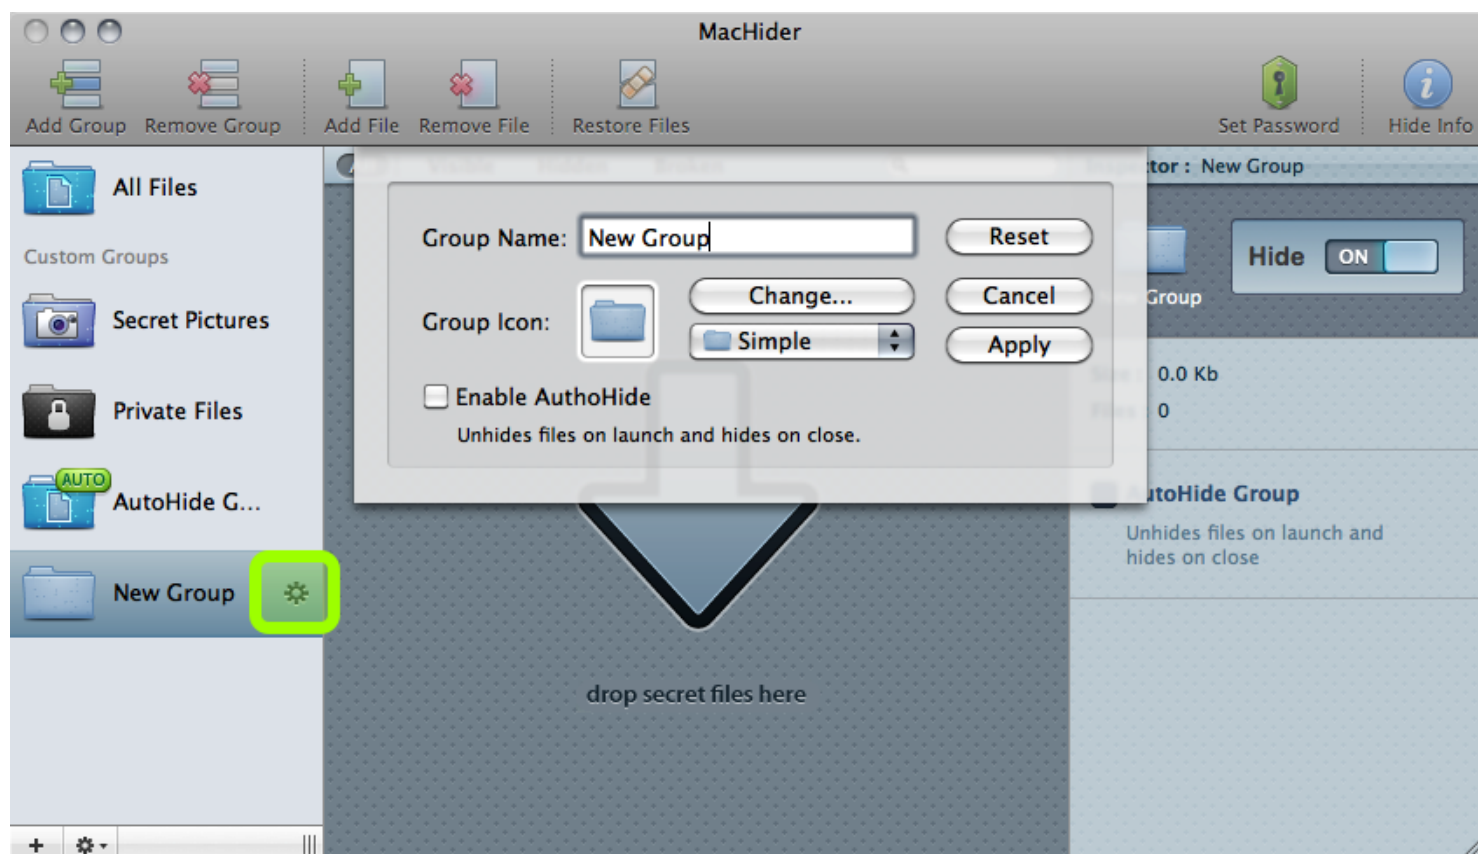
MacHider

Add Group
Remove Group
Add File
Remove File
Restore Files
Set Password
Hide Info

All Files

Custom Groups

Secret Pictures

Private Files

AUTO
AutoHide G...

New Group

Group Name: New Group
Reset

Group Icon:
Change...
Cancel
Simple
Apply

Enable AuthoHide
Unhides files on launch and hides on close.

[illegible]tor : New Group

Hide ON

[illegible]Group

0.0 Kb
0

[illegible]toHide Group
Unhides files on launch and hides on close

drop secret files here

+